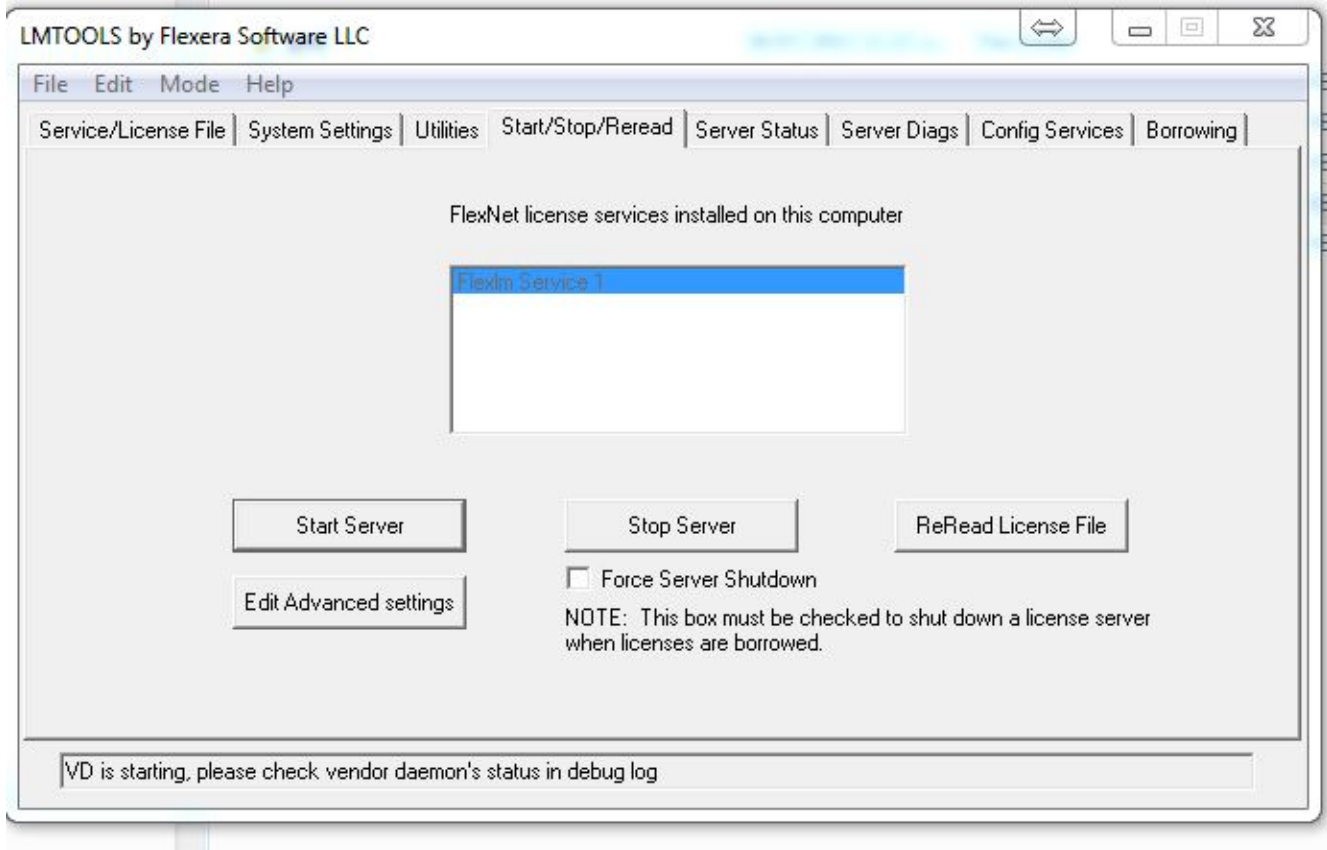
LMTOOLS by Flexera Software LLC

File Edit Mode Help

Service/License File | System Settings | Utilities | Start/Stop/Reread | Server Status | Server Diags | Config Services | Borrowing

FlexNet license services installed on this computer

Flexlm Service 1

Start Server

Stop Server

ReRead License File

Force Server Shutdown

Edit Advanced settings

NOTE: This box must be checked to shut down a license server when licenses are borrowed.

VD is starting, please check vendor daemon's status in debug log